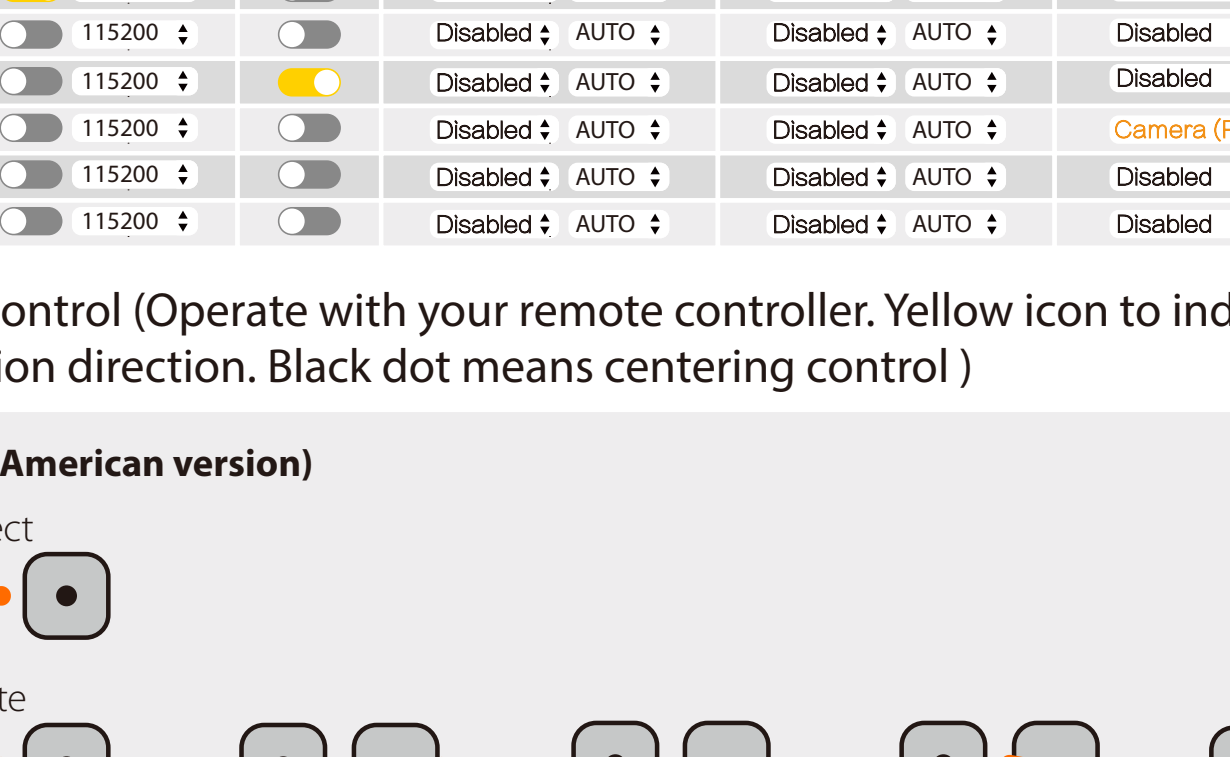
| | | | | |
|---|---|---|---|---|
| 115200 | | Disabled AUTO | Disabled AUTO | Disabled |
| 115200 | | Disabled AUTO | Disabled AUTO | Disabled |
| 115200 | | Disabled AUTO | Disabled AUTO | Camera (F |
| 115200 | | Disabled AUTO | Disabled AUTO | Disabled |
| 115200 | | Disabled AUTO | Disabled AUTO | Disabled |

ontrol (Operate with your remote controller. Yellow icon to ind ion direction. Black dot means centering control )

American version)

ct

te